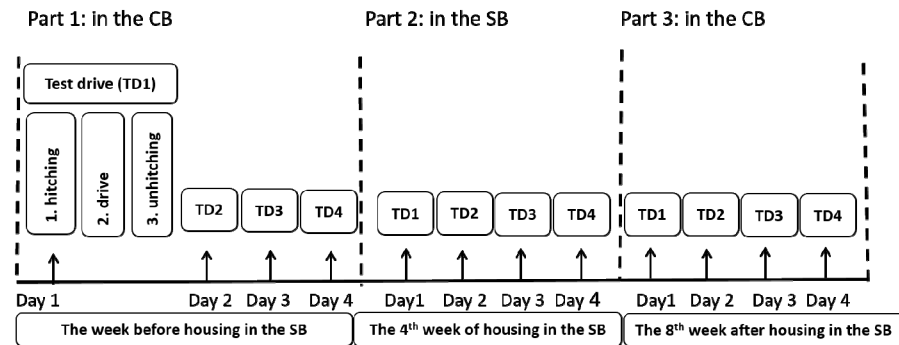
Part 1: in the CB

Part 2: in the SB

Part 3: in the CB

Test drive (TD1)

1. hitching

2. drive

3. unhitching

TD2

TD3

TD4

TD1

TD2

TD3

TD4

TD1

TD2

TD3

TD4

Day 1

Day 2

Day 3

Day 4

Day1

Day 2

Day 3

Day 4

Day1

Day 2

Day 3

Day 4

The week before housing in the SB

The 4$^{th}$ week of housing in the SB

The 8$^{th}$ week after housing in the SB